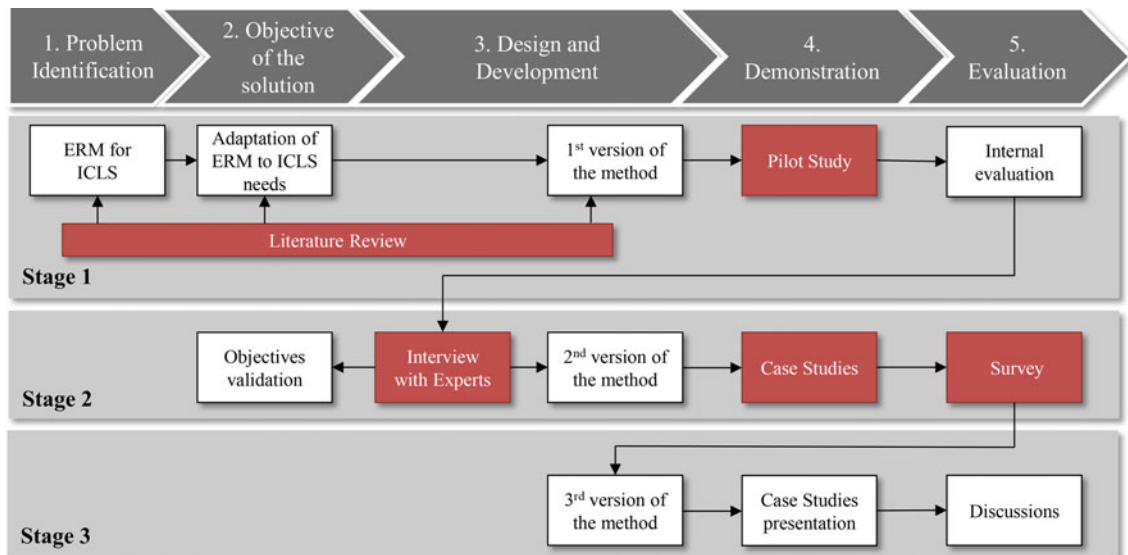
1. Problem Identification

2. Objective of the solution

3. Design and Development

4. Demonstration

5. Evaluation

ERM for ICLS

Adaptation of ERM to ICLS needs

1$^{st}$ version of the method

Pilot Study

Internal evaluation

Literature Review

Stage 1

Objectives validation

Interview with Experts

2$^{nd}$ version of the method

Case Studies

Survey

Stage 2

3$^{rd}$ version of the method

Case Studies presentation

Discussions

Stage 3